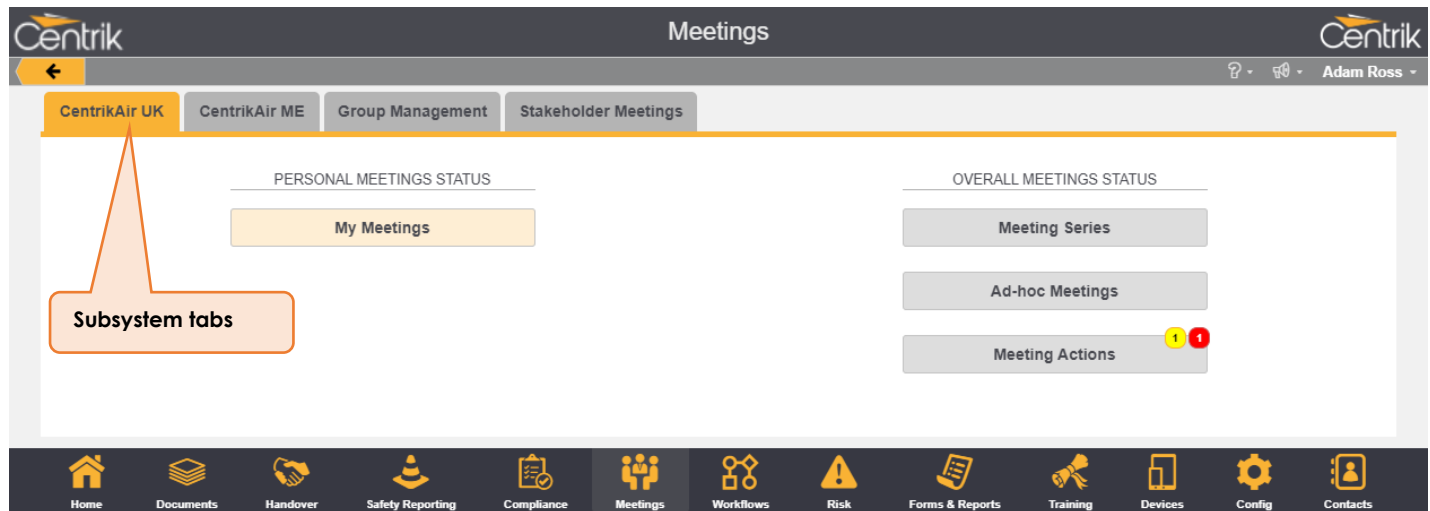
Centrik

Meetings

Centrik

Adam Ross

CentrikAir UK
CentrikAir ME
Group Management
Stakeholder Meetings

PERSONAL MEETINGS STATUS

My Meetings

OVERALL MEETINGS STATUS

Meeting Series

Ad-hoc Meetings

Meeting Actions
1
1

Subsystem tabs

Home
Documents
Handover
Safety Reporting
Compliance
Meetings
Workflows
Risk
Forms & Reports
Training
Devices
Config
Contacts